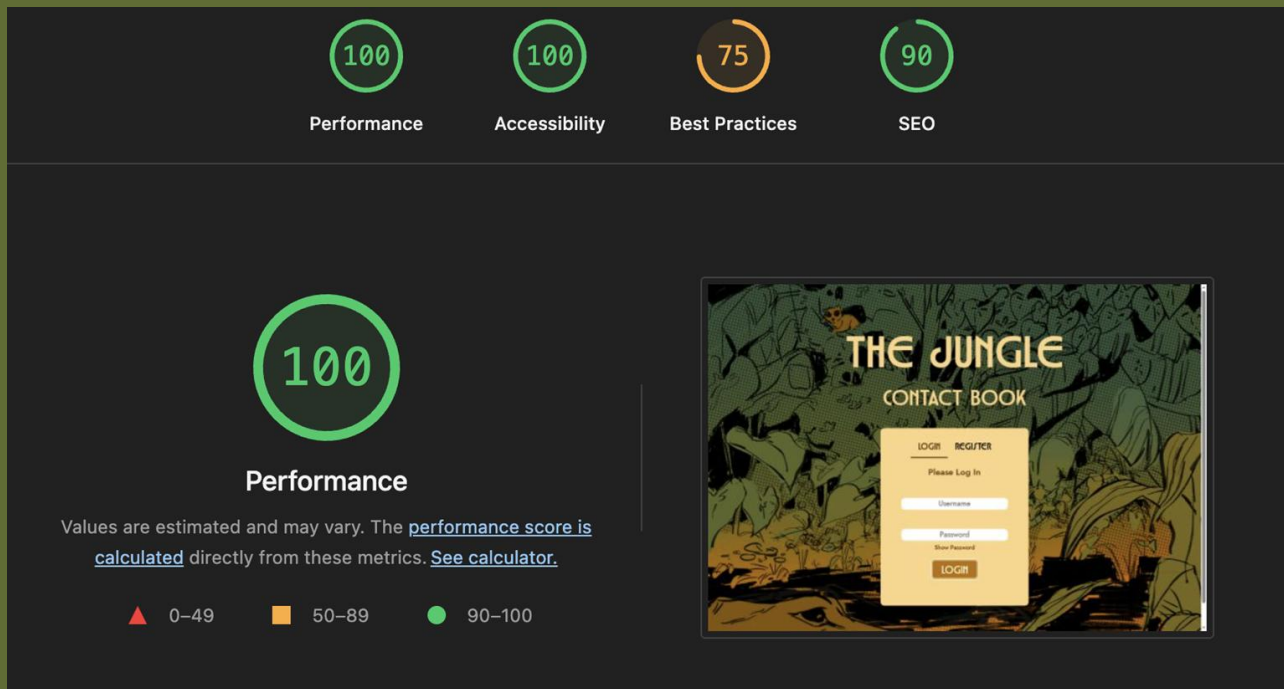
100
Performance

100
Accessibility

75
Best Practices

90
SEO

100

Performance

Values are estimated and may vary. The performance score is calculated directly from these metrics. See calculator.

0–49 50–89 90–100

THE JUNGLE
CONTACT BOOK

LOGIN REGISTER

Please Log In

Username

Password

Show Password

LOGIN